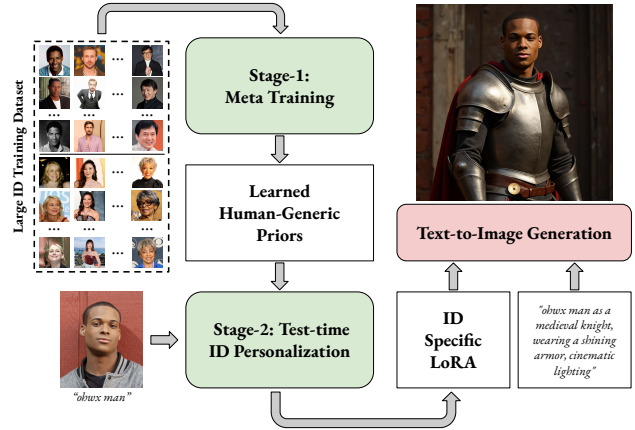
Large ID Training Dataset

...
...
...
...
...
...

Stage-1: Meta Training

Learned Human-Generic Priors

"ohwx man"

Stage-2: Test-time ID Personalization

Text-to-Image Generation

ID Specific LoRA

"ohwx man as a medieval knight, wearing a shining armor, cinematic lighting"